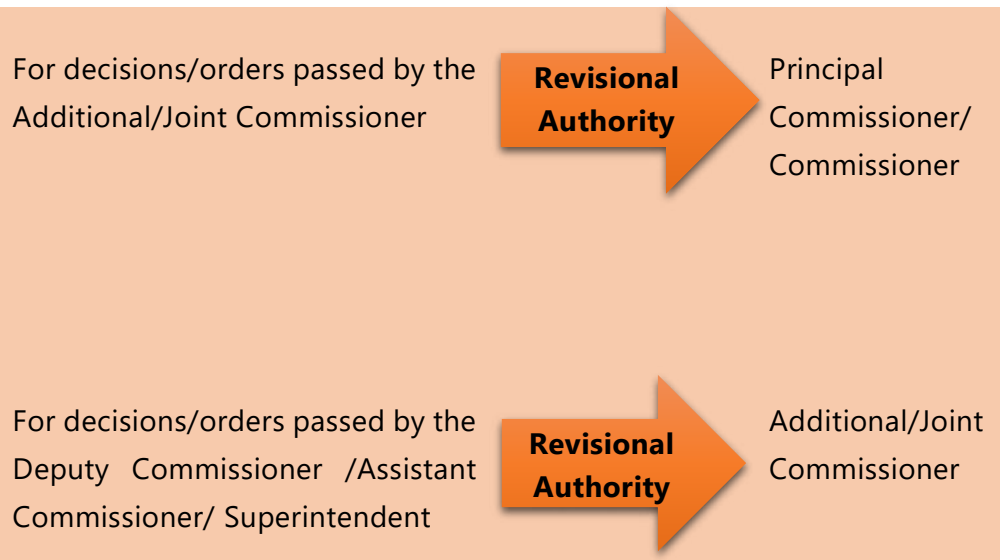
For decisions/orders passed by the Additional/Joint Commissioner

**Revisional Authority**

Principal Commissioner/ Commissioner

For decisions/orders passed by the Deputy Commissioner /Assistant Commissioner/ Superintendent

**Revisional Authority**

Additional/Joint Commissioner